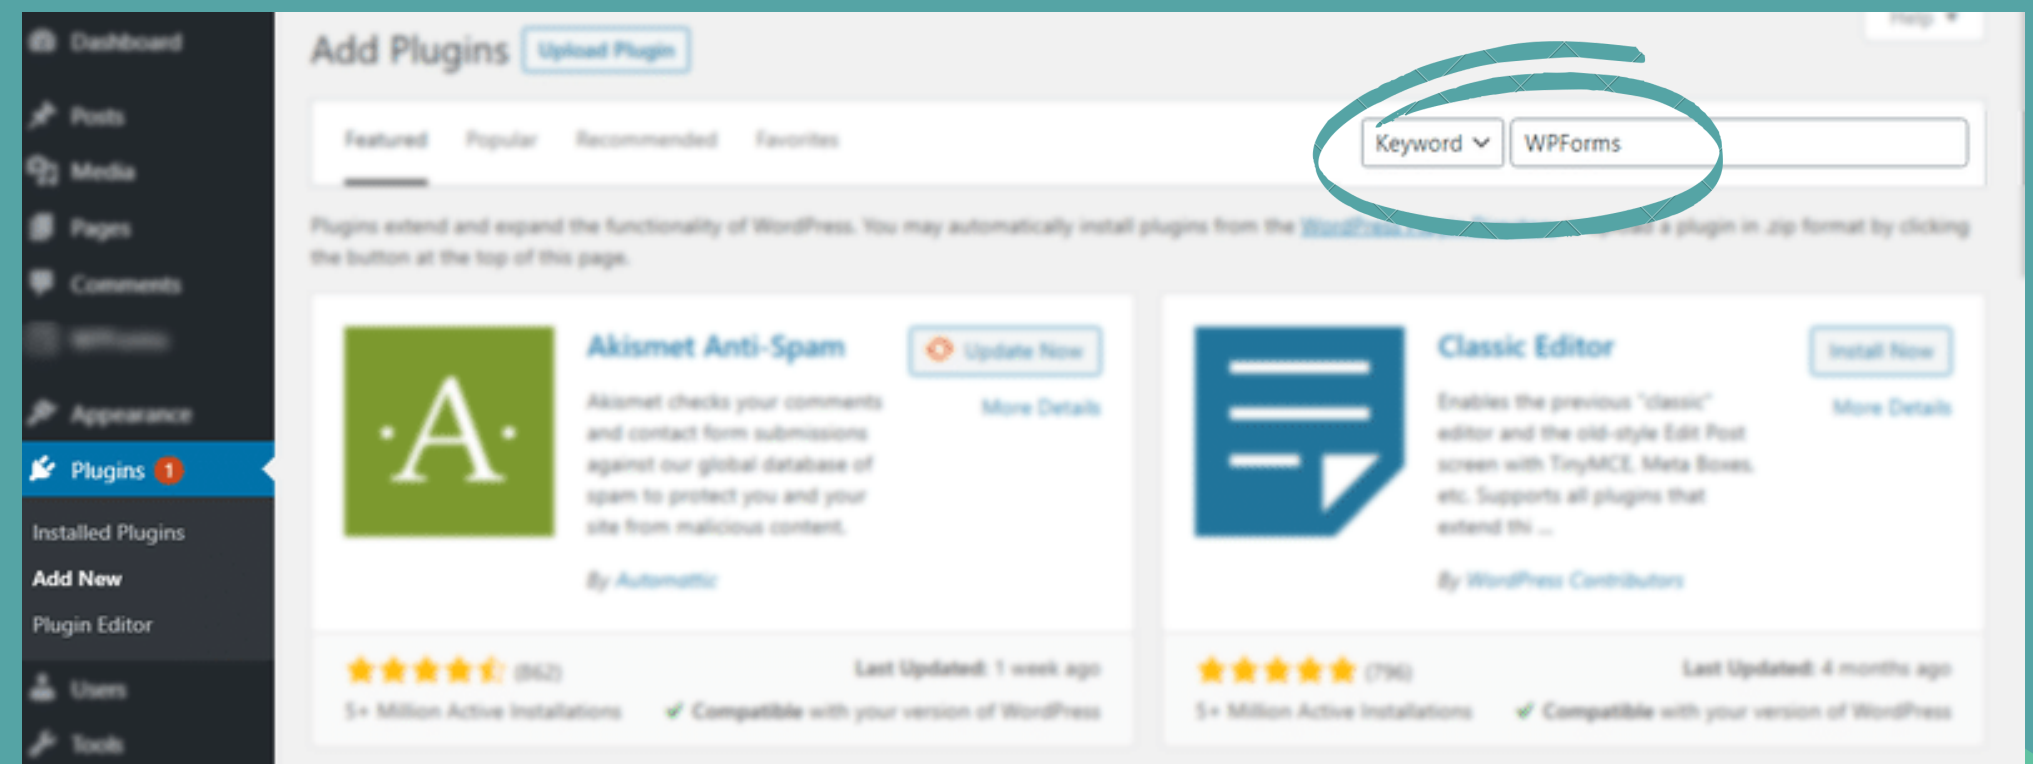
Dashboard

Posts

Media

Pages

Comments

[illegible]

Appearance

Plugins 1

Installed Plugins

Add New

Plugin Editor

Users

Tools

Add Plugins Upload Plugin

Help

Featured Popular Recommended Favorites

Keyword WPForms

Plugins extend and expand the functionality of WordPress. You may automatically install plugins from the WordPress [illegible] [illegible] a plugin in .zip format by clicking the button at the top of this page.

A

Akismet Anti-Spam

Update Now

More Details

Akismet checks your comments and contact form submissions against our global database of spam to protect you and your site from malicious content.

By Automattic

(862)

Last Updated: 1 week ago

5+ Million Active Installations

Compatible with your version of WordPress

Classic Editor

Install Now

More Details

Enables the previous "classic" editor and the old-style Edit Post screen with TinyMCE, Meta Boxes, etc. Supports all plugins that extend thi ...

By WordPress Contributors

(796)

Last Updated: 4 months ago

5+ Million Active Installations

Compatible with your version of WordPress